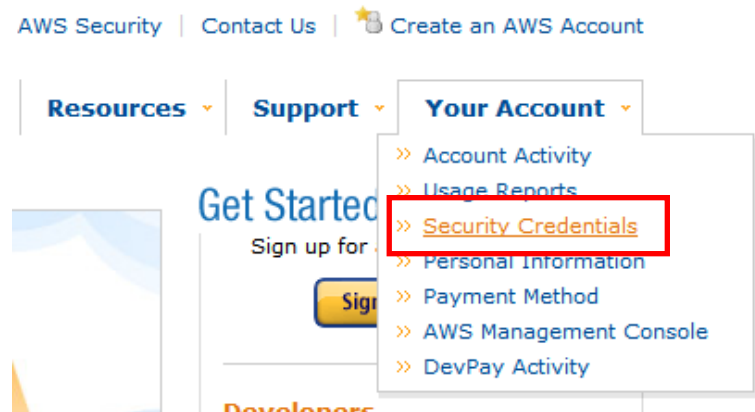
AWS Security | Contact Us | Create an AWS Account

Resources Support Your Account

» Account Activity
» Usage Reports
» Security Credentials
» Personal Information
» Payment Method
» AWS Management Console
» DevPay Activity

Get Startec

Sign up for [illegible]

Sigi

Developers